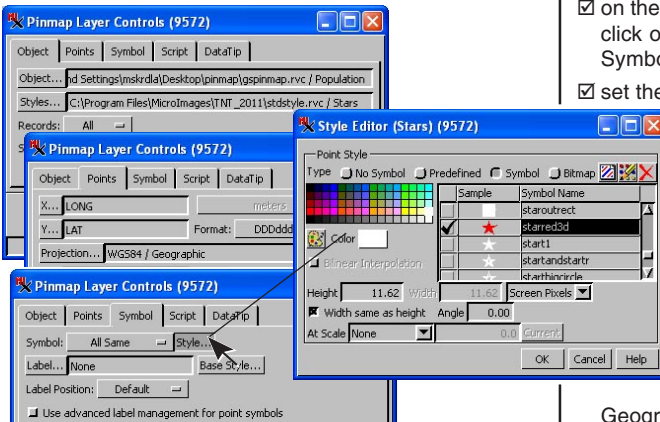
Pinmap Layer Controls (9572)

Object | Points | Symbol | Script | DataTip

Object... nd Settings\mskrdla\Desktop\pinmap\gspinmap.rvc / Population

Styles... C:\Program Files\MicroImages\TNT _2011\stdstyle.rvc / Stars

Records: All

Pinmap Layer Controls (9572)

Object | Points | Symbol | Script | DataTip

X... LONG meters

Y... LAT Format: DDDddd

Projection... WGS84 / Geographic

Pinmap Layer Controls (9572)

Object | Points | Symbol | Script | DataTip

Symbol: All Same Style...

Label... None Base Style...

Label Position: Default

Use advanced label management for point symbols

Style Editor (Stars) (9572)

Point Style

Type No Symbol Predefined Symbol Bitmap

Color

Bilinear Interpolation

| | Sample | Symbol Name |
|---|---|---|
| | | staroutrect |
| ✓ | ★ | starred3d |
| | ★ | start1 |
| | ★ | startandstartr |
| | ★ | starbigcircle |

Height 11.62 Width 11.62 Screen Pixels

Width same as height Angle 0.00

At Scale None 0.0 Current

OK Cancel Help

☑ on the
click o
Symbo

☑ set the

Geogr